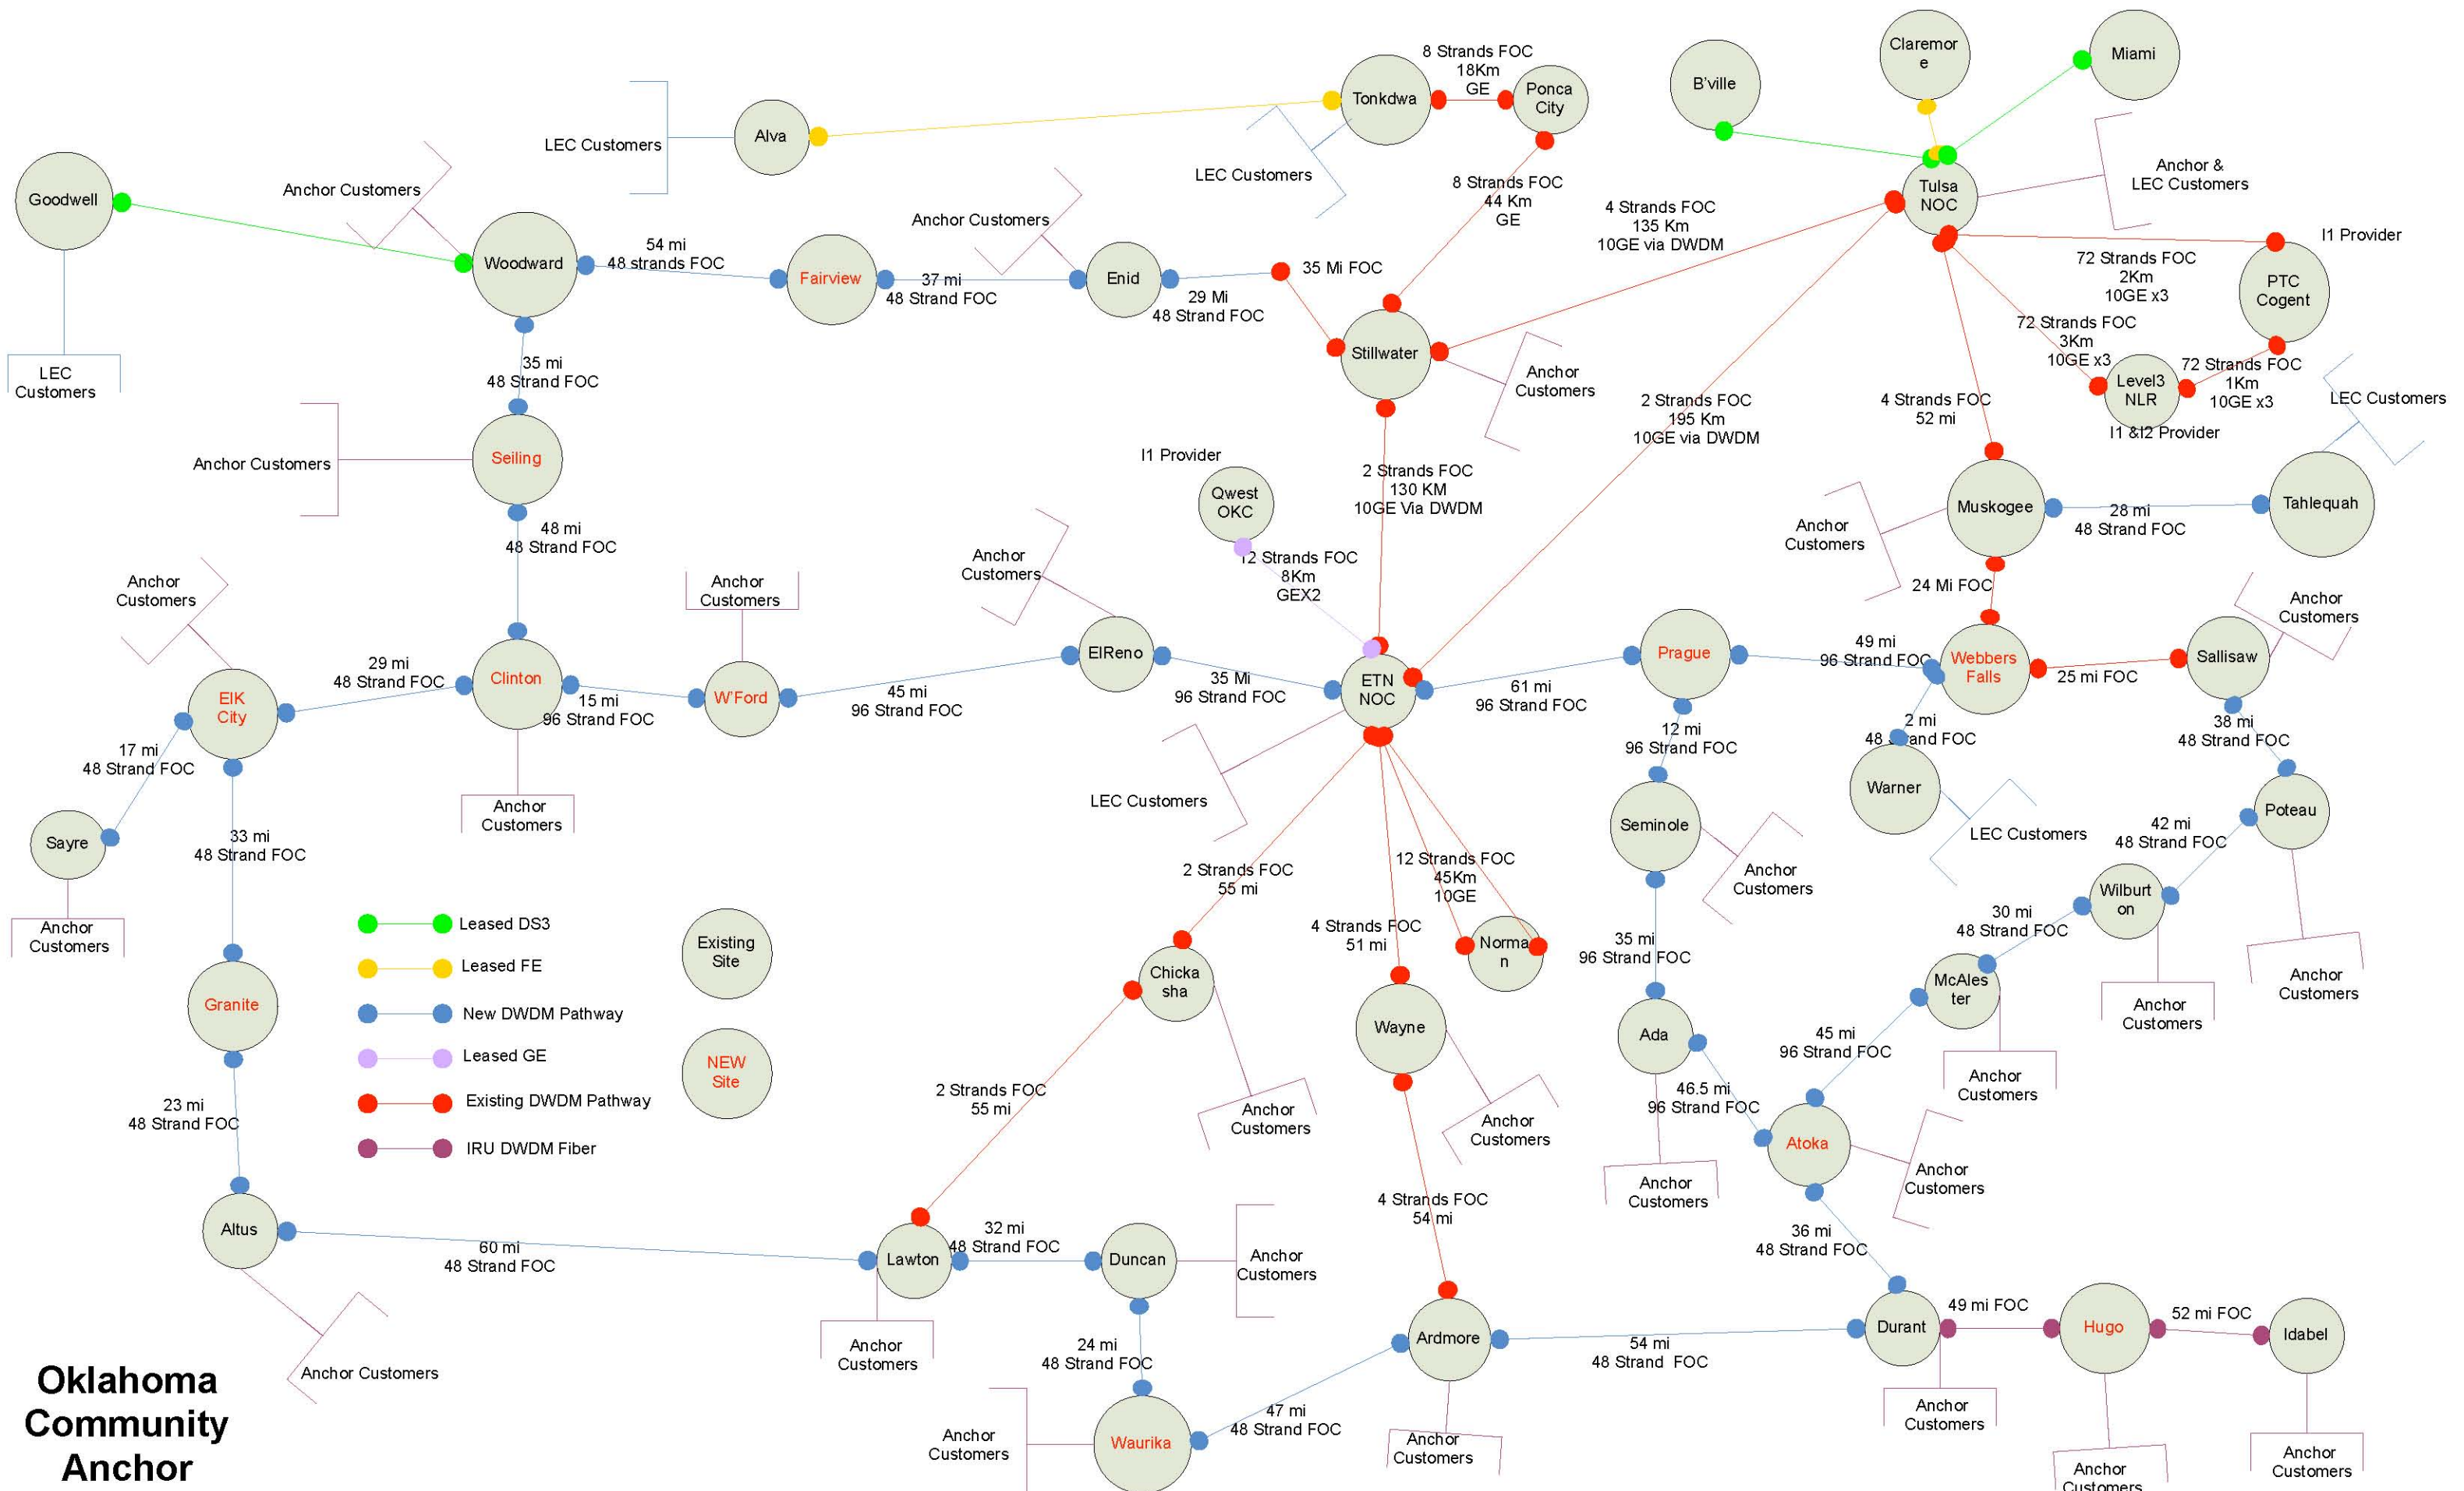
8 Strands FOC 18Km GE

Claremore

Miami

B'ville

Tonkdwa

Ponca City

LEC Customers

Alva

Anchor & LEC Customers

Tulsa NOC

Goodwell

Anchor Customers

LEC Customers

8 Strands FOC 44 Km GE

4 Strands FOC 135 Km 10GE via DWDM

Anchor Customers

I1 Provider

Woodward

54 mi 48 strands FOC

Fairview

37 mi 48 Strand FOC

Enid

35 Mi FOC

72 Strands FOC 2Km 10GE x3

PTC Cogent

29 Mi 48 Strand FOC

72 Strands FOC 3Km 10GE x3

72 Strands FOC 1Km 10GE x3

LEC Customers

Stillwater

Level3 NLR

LEC Customers

35 mi 48 Strand FOC

Anchor Customers

2 Strands FOC 195 Km 10GE via DWDM

4 Strands FOC 52 mi

I1 &I2 Provider

Anchor Customers

Seiling

I1 Provider

Qwest OKC

2 Strands FOC 130 KM 10GE Via DWDM

Muskogee

28 mi 48 Strand FOC

Tahlequah

48 mi 48 Strand FOC

Anchor Customers

12 Strands FOC 8Km GEX2

Anchor Customers

Anchor Customers

Anchor Customers

24 Mi FOC

Anchor Customers

29 mi 48 Strand FOC

Clinton

W'Ford

ElReno

Prague

49 mi 96 Strand FOC

Webbers Falls

Sallisaw

EIK City

15 mi 96 Strand FOC

45 mi 96 Strand FOC

35 Mi 96 Strand FOC

ETN NOC

61 mi 96 Strand FOC

25 mi FOC

17 mi 48 Strand FOC

12 mi 96 Strand FOC

2 mi 48 Strand FOC

38 mi 48 Strand FOC

LEC Customers

Warner

Anchor Customers

Seminole

Poteau

Sayre

33 mi 48 Strand FOC

LEC Customers

42 mi 48 Strand FOC

2 Strands FOC 55 mi

12 Strands FOC 45Km 10GE

Anchor Customers

Wilburton

Anchor Customers

Leased DS3

Existing Site

4 Strands FOC 51 mi

Norman

30 mi 48 Strand FOC

Leased FE

Chickasha

35 mi 96 Strand FOC

Anchor Customers

New DWDM Pathway

McAlester

Granite

Wayne

Ada

Leased GE

NEW Site

45 mi 96 Strand FOC

Anchor Customers

Anchor Customers

Existing DWDM Pathway

2 Strands FOC 55 mi

Anchor Customers

23 mi 48 Strand FOC

Anchor Customers

46.5 mi 96 Strand FOC

Atoka

IRU DWDM Fiber

Anchor Customers

Anchor Customers

4 Strands FOC 54 mi

Altus

Lawton

32 mi 48 Strand FOC

Duncan

Anchor Customers

36 mi 48 Strand FOC

60 mi 48 Strand FOC

49 mi FOC

52 mi FOC

Durant

Hugo

Idabel

Anchor Customers

24 mi 48 Strand FOC

Ardmore

54 mi 48 Strand FOC

Oklahoma Community Anchor

Anchor Customers

Anchor Customers

Waurika

47 mi 48 Strand FOC

Anchor Customers

Anchor Customers

Anchor Customers

Anchor Customers